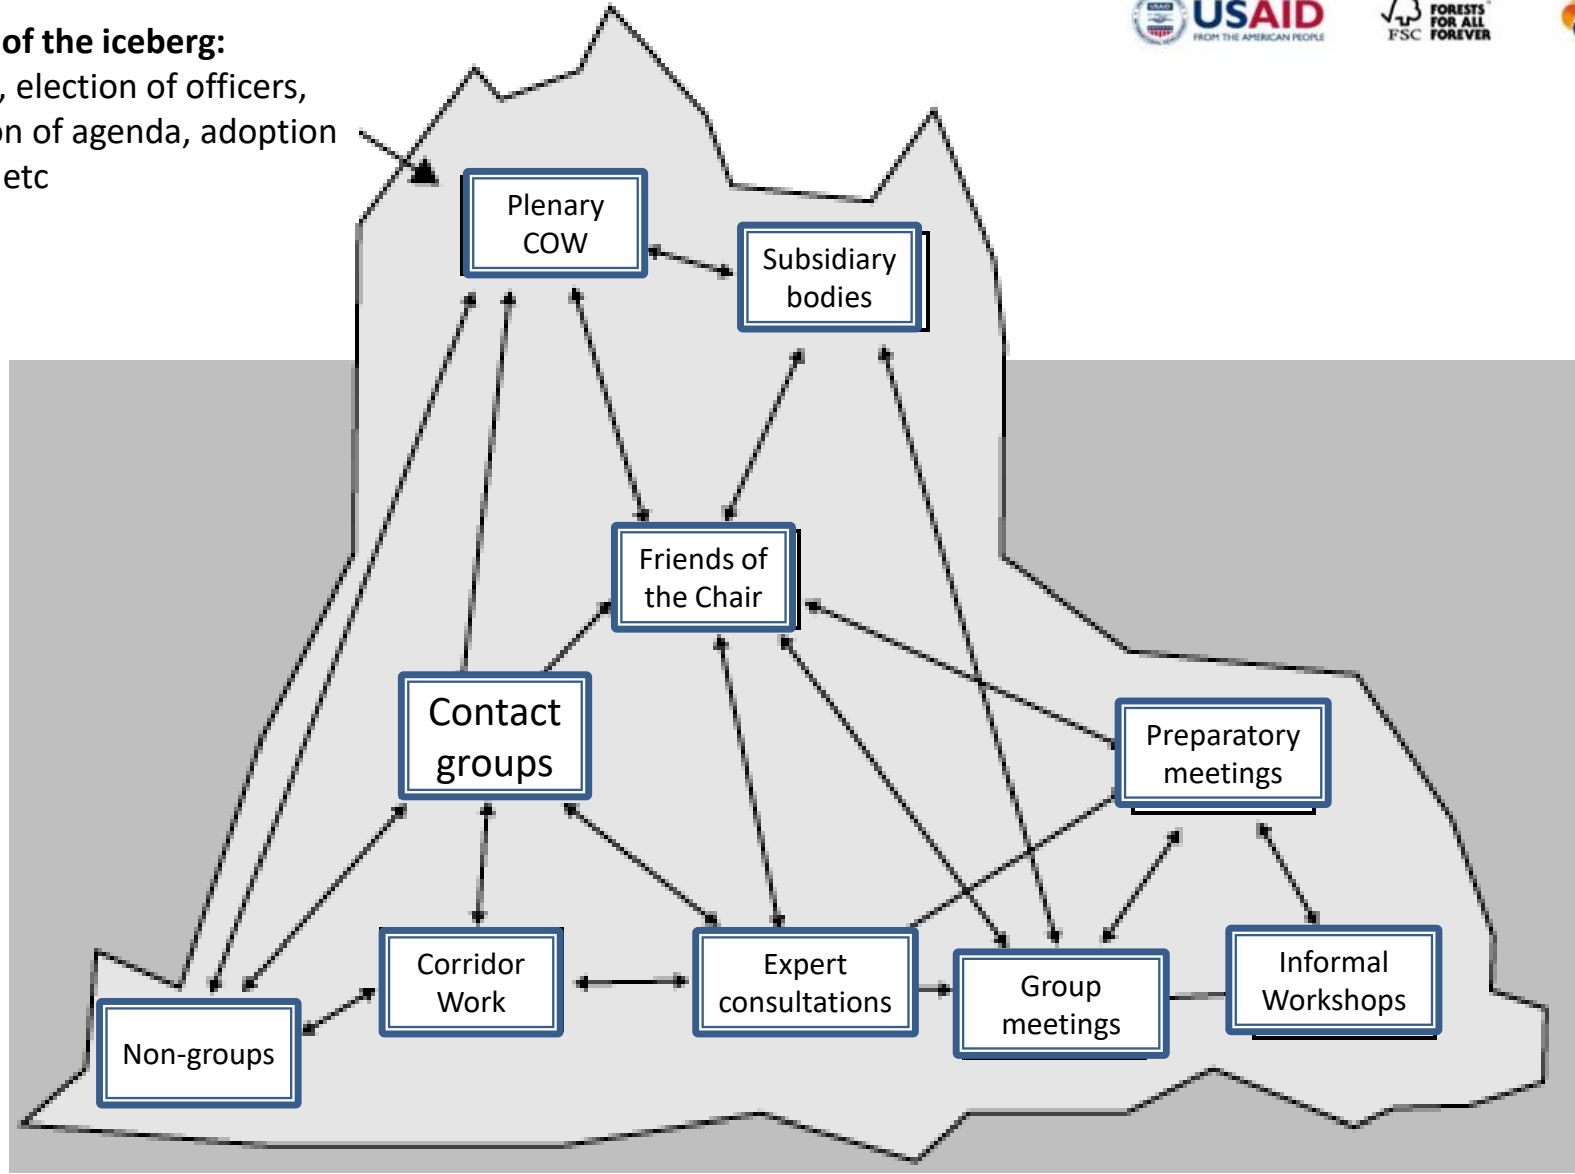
**of the iceberg:**
, election of officers,
on of agenda, adoption
etc

USAID
FROM THE AMERICAN PEOPLE

FSC FORESTS FOR ALL FOREVER

Plenary COW

Subsidiary bodies

Friends of the Chair

Contact groups

Preparatory meetings

Corridor Work

Expert consultations

Group meetings

Informal Workshops

Non-groups